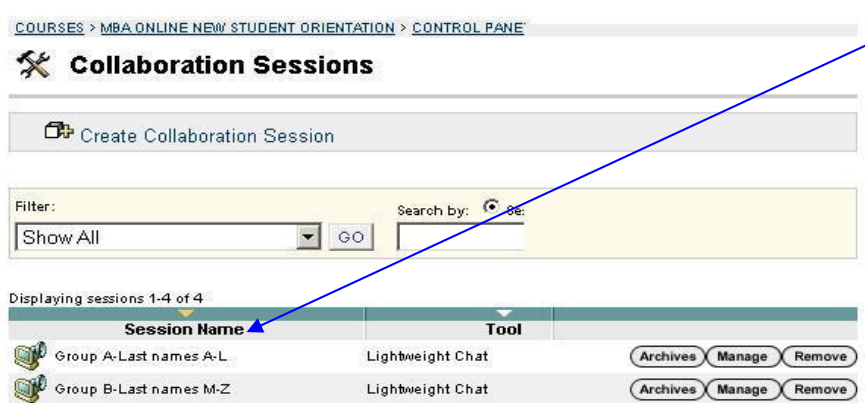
COURSES > MBA ONLINE NEW STUDENT ORIENTATION > CONTROL PANE

Collaboration Sessions

Create Collaboration Session

Filter:

Show All

GO

Search by: Se

Displaying sessions 1-4 of 4

| Session Name | Tool | |
|---|---|---|
| Group A-Last names A-L | Lightweight Chat | Archives Manage Remove |
| Group B-Last names M-Z | Lightweight Chat | Archives Manage Remove |